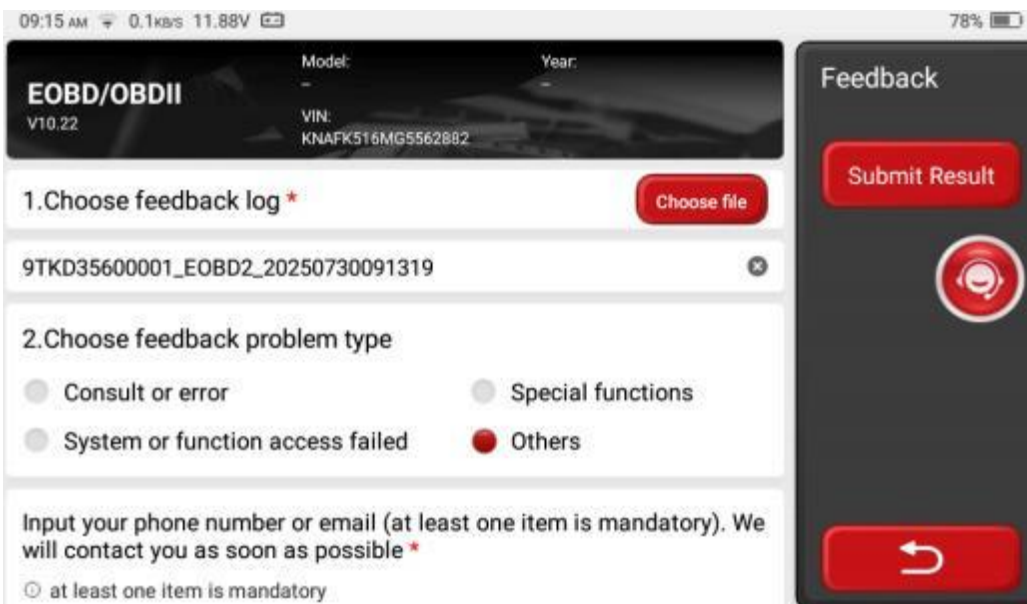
09:15 AM 0.1KB/S 11.88V

78%

EOBD/OBDII
V10.22

Model:
–

Year:
–

VIN:
KNAFK516MG5562882

Feedback

Submit Result

1.Choose feedback log *

Choose file

9TKD35600001_EOBD2_20250730091319

2.Choose feedback problem type

Consult or error

Special functions

System or function access failed

Others

Input your phone number or email (at least one item is mandatory). We will contact you as soon as possible *

ⓘ at least one item is mandatory